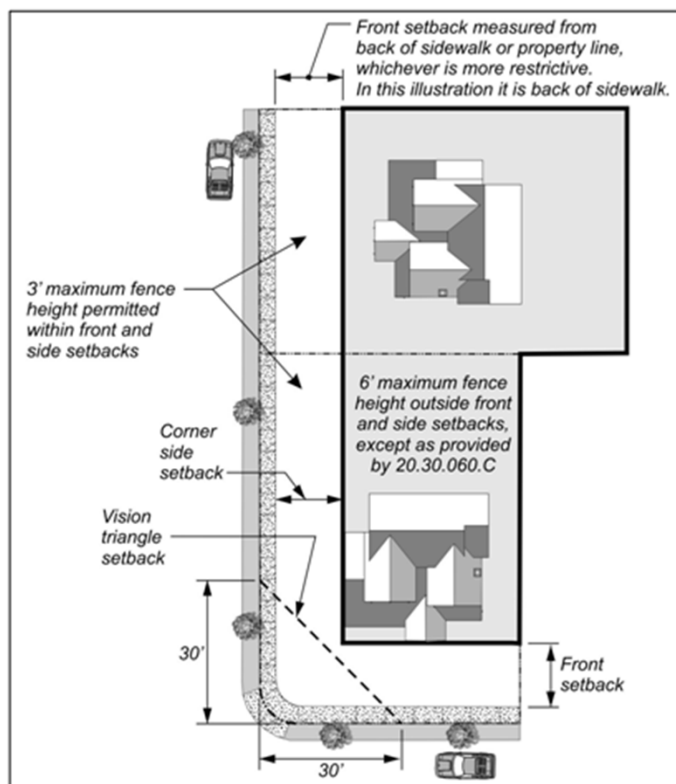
Front setback measured from back of sidewalk or property line, whichever is more restrictive. In this illustration it is back of sidewalk.

3' maximum fence height permitted within front and side setbacks

6' maximum fence height outside front and side setbacks, except as provided by 20.30.060.C

Corner side setback

Vision triangle setback

30'

30'

Front setback